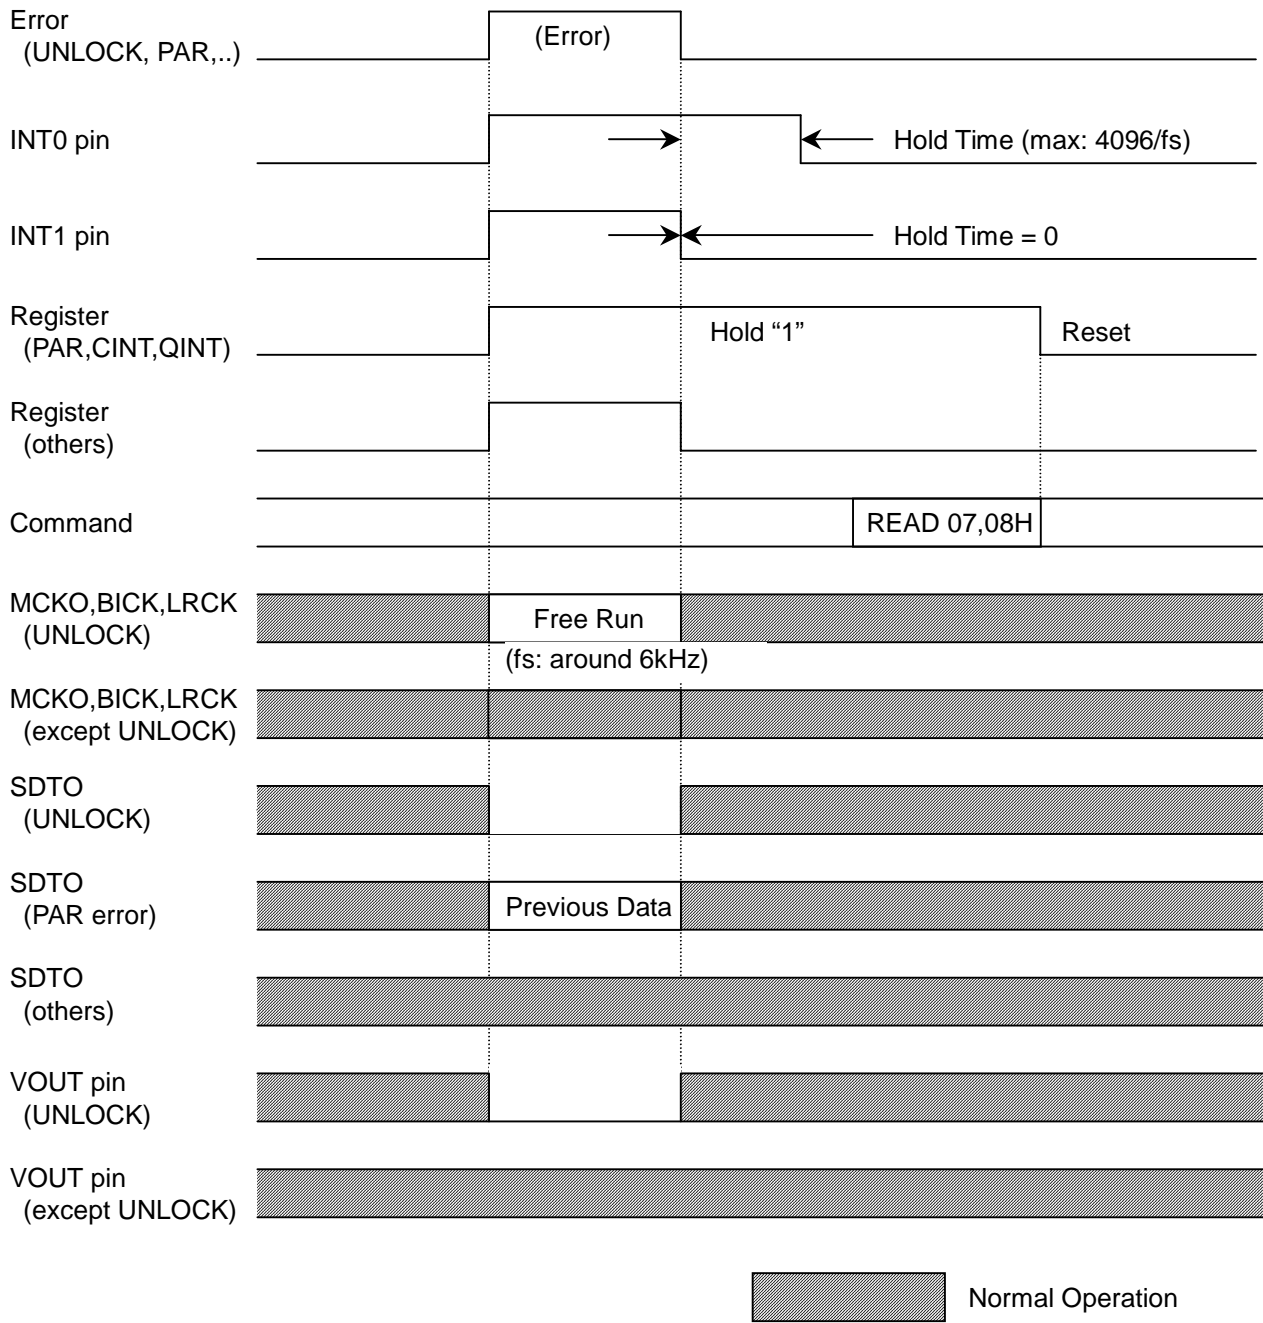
Error
(UNLOCK, PAR,..)

(Error)

INT0 pin

Hold Time (max: 4096/fs)

INT1 pin

Hold Time = 0

Register
(PAR,CINT,QINT)

Hold “1”

Reset

Register
(others)

Command

READ 07,08H

MCKO,BICK,LRCK
(UNLOCK)

Free Run

(fs: around 6kHz)

MCKO,BICK,LRCK
(except UNLOCK)

SDTO
(UNLOCK)

SDTO
(PAR error)

Previous Data

SDTO
(others)

VOUT pin
(UNLOCK)

VOUT pin
(except UNLOCK)

Normal Operation